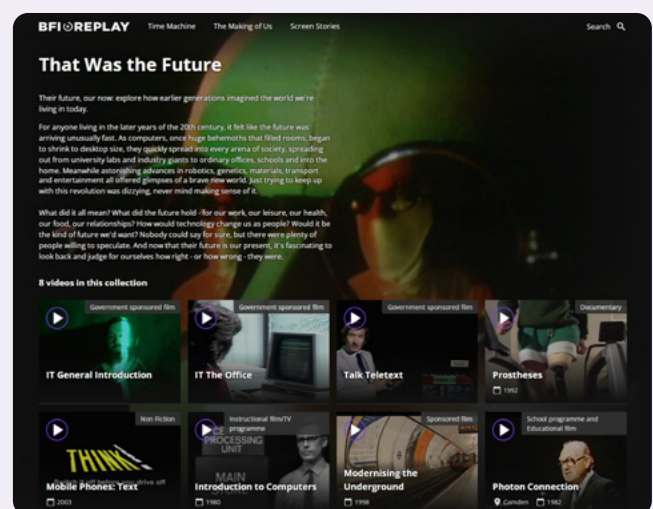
BFI REPLAY Time Machine The Making of Us Screen Stories Search

That Was the Future

Their future, our now: explore how earlier generations imagined the world we're living in today.

For anyone living in the later years of the 20th century, it felt like the future was arriving unusually fast. As computers, once huge behemoths that filled rooms, began to shrink to desktop size, they quickly spread into every arena of society, spreading out from university labs and industry giants to ordinary offices, schools and into the home. Meanwhile astonishing advances in robotics, genetics, materials, transport and entertainment all offered glimpses of a brave new world. Just trying to keep up with this revolution was dizzying, never mind making sense of it.

What did it all mean? What did the future hold - for our work, our leisure, our health, our food, our relationships? How would technology change us as people? Would it be the kind of future we'd want? Nobody could say for sure, but there were plenty of people willing to speculate. And now that their future is our present, it's fascinating to look back and judge for ourselves how right - or how wrong - they were.

8 videos in this collection

Government sponsored film
IT General Introduction

Government sponsored film
IT The Office

Government sponsored film
Talk Teletext

Documentary
Prostheses
1992

Non Fiction
THINK
Mobile Phones: Text
2003

Instructional film/TV programme
PROCESSING UNIT
MAIN
Introduction to Computers
1980

Sponsored film
Modernising the Underground
1998

School programme and Educational film
Photon Connection
Camden 1982